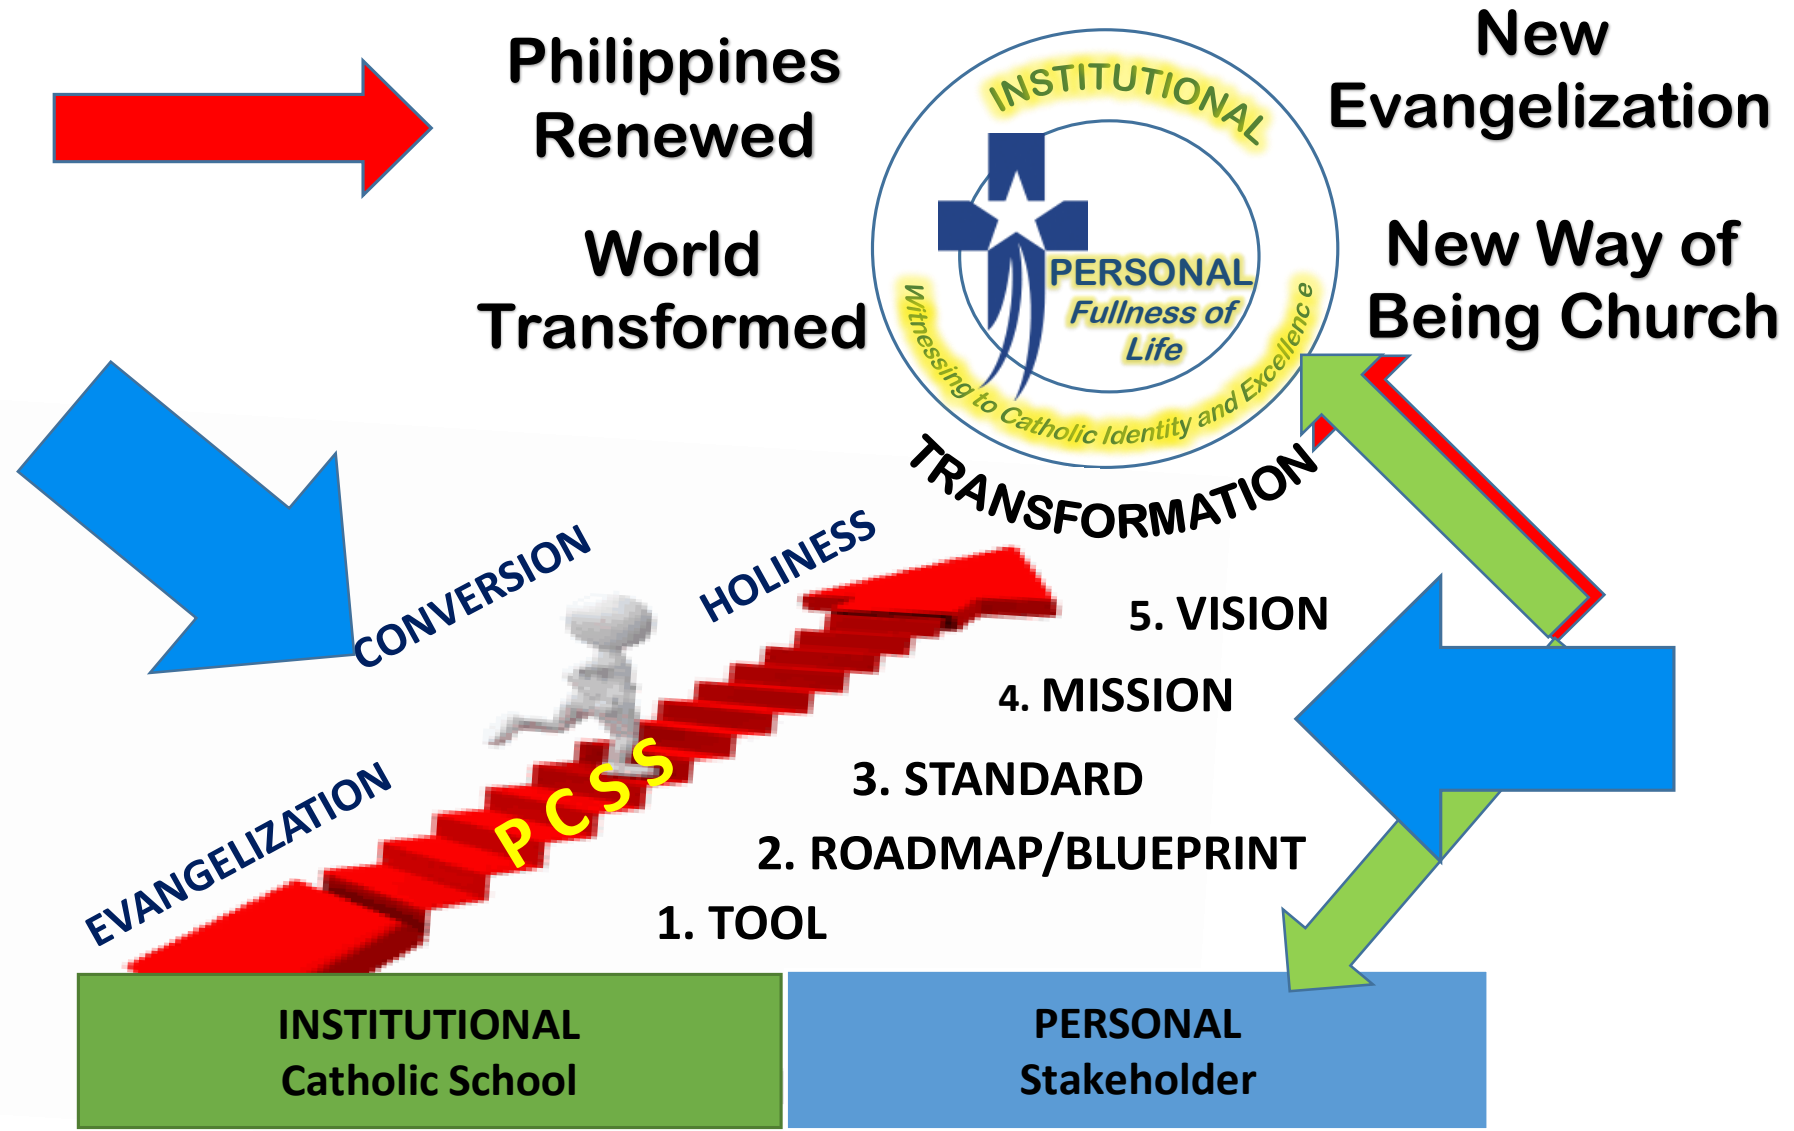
Philippines Renewed

World Transformed

INSTITUTIONAL

PERSONAL
Fullness of Life

Witnessing to Catholic Identity and Excellence

New Evangelization

New Way of Being Church

TRANSFORMATION

CONVERSION

HOLINESS

EVANGELIZATION

PCSS

5. VISION

4. MISSION

3. STANDARD

2. ROADMAP/BLUEPRINT

1. TOOL

INSTITUTIONAL
Catholic School

PERSONAL
Stakeholder